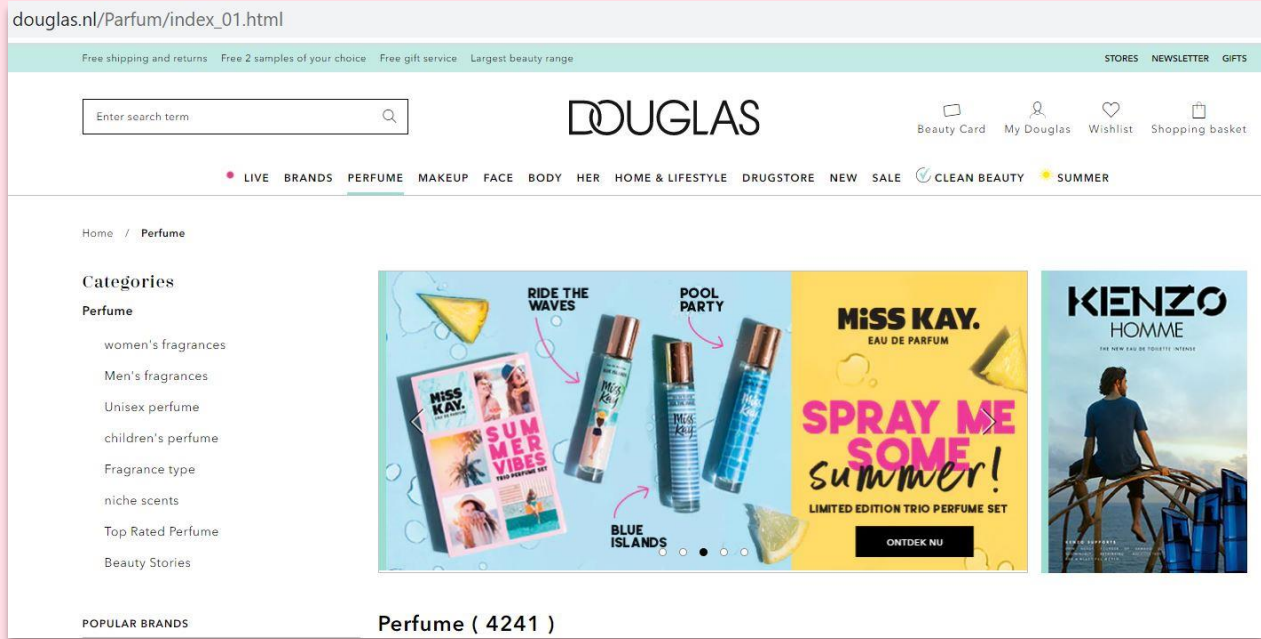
douglas.nl/Parfum/index_01.html

Free shipping and returns Free 2 samples of your choice Free gift service Largest beauty range

STORES NEWSLETTER GIFTS

Enter search term

DOUGLAS

Beauty Card My Douglas Wishlist Shopping basket

LIVE BRANDS PERFUME MAKEUP FACE BODY HER HOME & LIFESTYLE DRUGSTORE NEW SALE CLEAN BEAUTY SUMMER

Home / Perfume

Categories

Perfume

women's fragrances

Men's fragrances

Unisex perfume

children's perfume

Fragrance type

niche scents

Top Rated Perfume

Beauty Stories

POPULAR BRANDS

RIDE THE WAVES

POOL PARTY

MISS KAY.

SUMMER VIBES

TRIO PERFUME SET

BLUE ISLANDS

MISS KAY.

EAU DE PARFUM

SPRAY ME SOME summer!

LIMITED EDITION TRIO PERFUME SET

ONTDEK NU

KENZO

HOMME

THE NEW EAU DE TOILETTE INTENSE

Perfume ( 4241 )